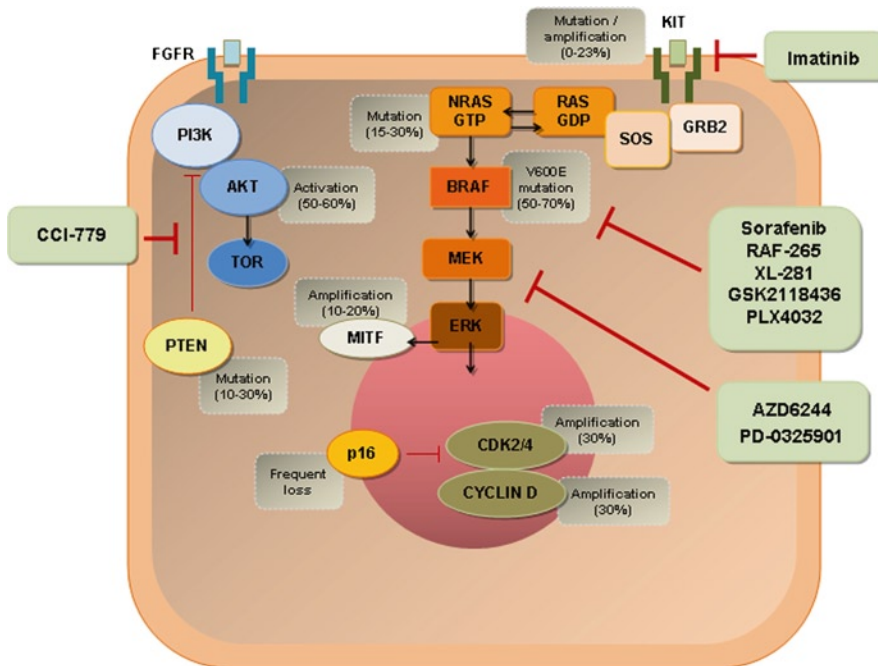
Mutation / amplification (0-23%)

KIT

Imatinib

FGFR

PI3K

Mutation (15-30%)

NRAS GTP

RAS GDP

SOS

GRB2

AKT

Activation (50-60%)

BRAF

V600E mutation (50-70%)

CCI-779

TOR

MEK

Sorafenib
RAF-265
XL-281
GSK2118436
PLX4032

Amplification (10-20%)

MITF

ERK

PTEN

Mutation (10-30%)

AZD6244
PD-0325901

Amplification (30%)

p16

CDK2/4

Frequent loss

CYCLIN D

Amplification (30%)